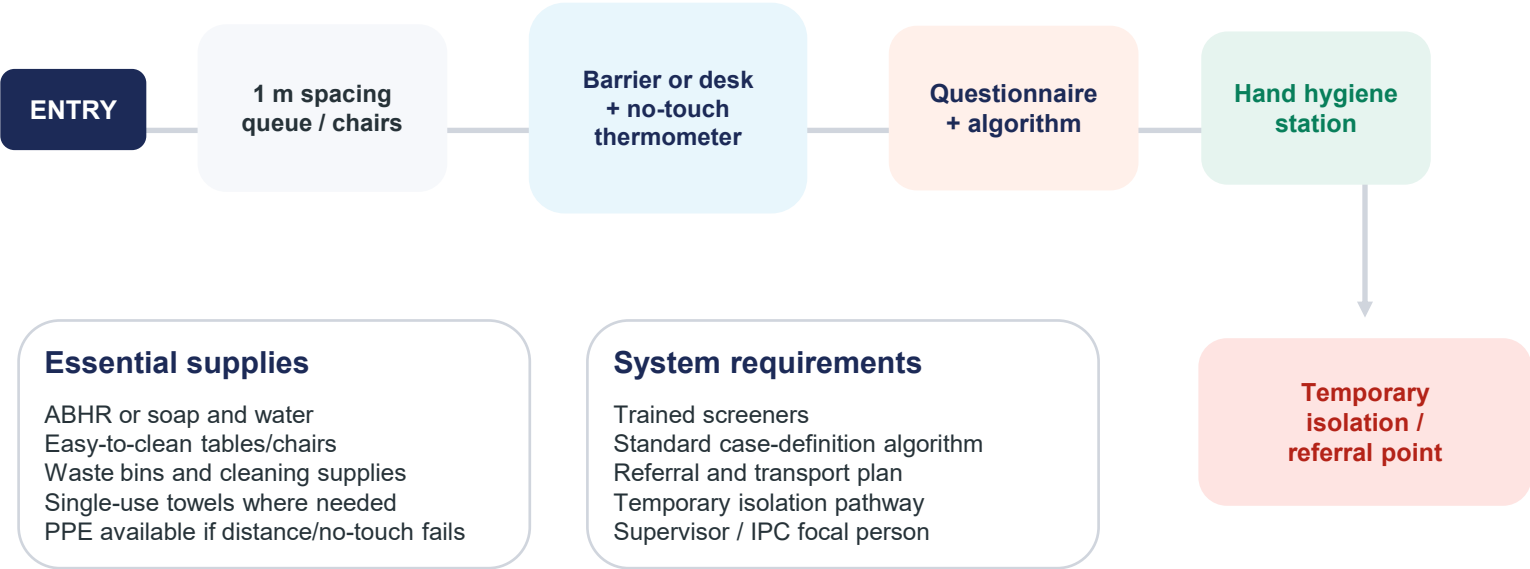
ENTRY

1 m spacing queue / chairs

Barrier or desk + no-touch thermometer

Questionnaire + algorithm

Hand hygiene station

Temporary isolation / referral point

Essential supplies

ABHR or soap and water
Easy-to-clean tables/chairs
Waste bins and cleaning supplies
Single-use towels where needed
PPE available if distance/no-touch fails

System requirements

Trained screeners
Standard case-definition algorithm
Referral and transport plan
Temporary isolation pathway
Supervisor / IPC focal person